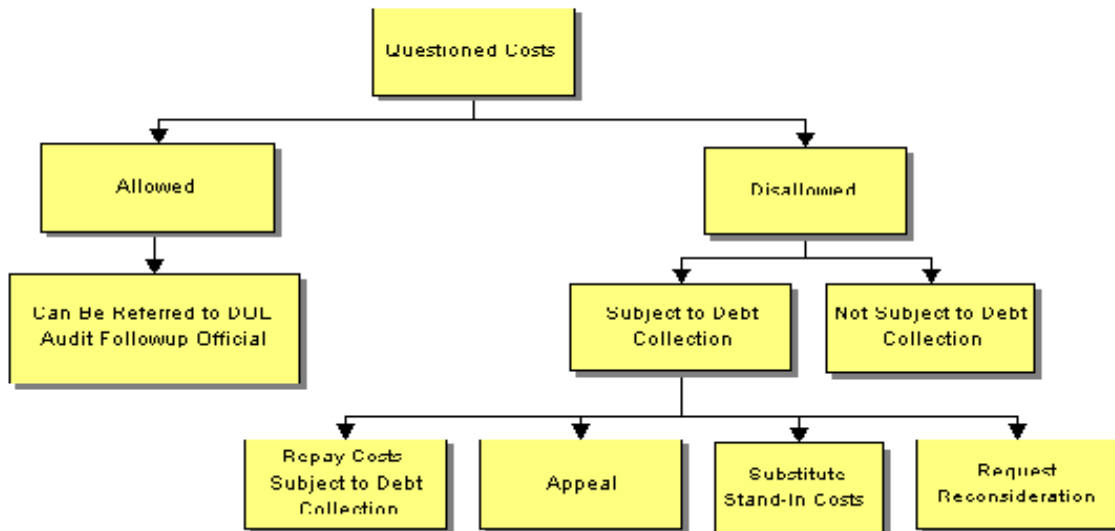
Questioned Costs

Allowed

Disallowed

Can Be Referred to DOL Audit Followup Official

Subject to Debt Collection

Not Subject to Debt Collection

Repay Costs Subject to Debt Collection

Appeal

Substitute Stand-In Costs

Request Reconsideration